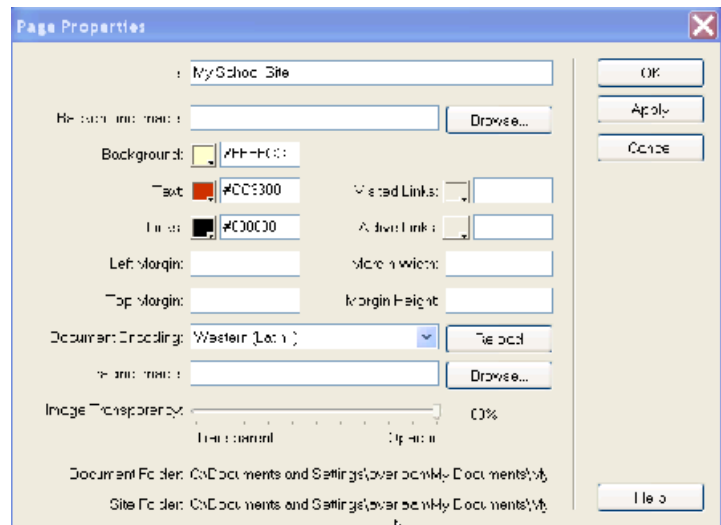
Page Properties

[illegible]: My School Site

Background Image: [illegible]

Browse...

Background: #FFFFCC

Text: #CC3300

Visited Links:

Links: #000000

Active Links:

Left Margin:

Margin Width:

Top Margin:

Margin Height:

Document Encoding: Western (Latin1)

Reload

Tracing Image:

Browse...

Image Transparency:

100%

Transparent

Opaque

Document Folder: C:\Documents and Settings\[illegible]\My Documents\My

Site Folder: C:\Documents and Settings\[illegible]\My Documents\My

OK

Apply

Cancel

Help